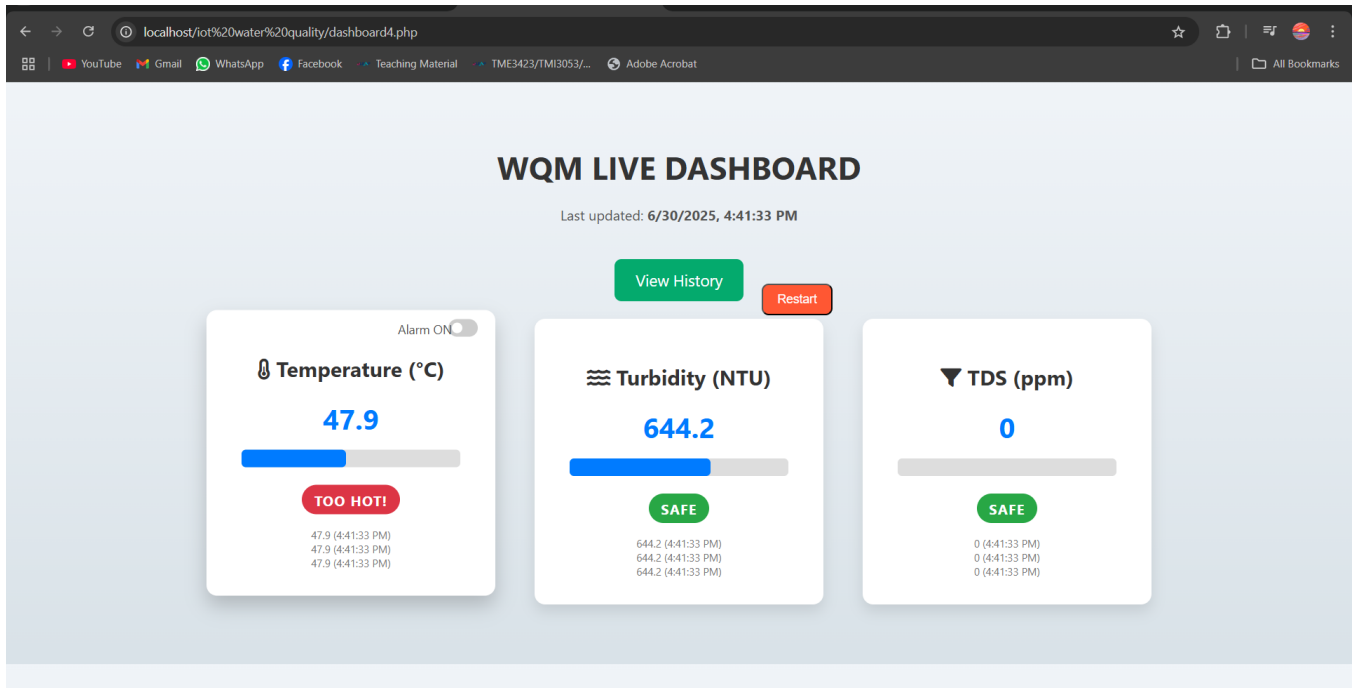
localhost/iot%20water%20quality/dashboard4.php

YouTube Gmail WhatsApp Facebook Teaching Material TME3423/TMI3053/... Adobe Acrobat All Bookmarks

WQM LIVE DASHBOARD

Last updated: 6/30/2025, 4:41:33 PM

View History

Restart

Alarm ON

Temperature (°C)

47.9

TOO HOT!

47.9 (4:41:33 PM)
47.9 (4:41:33 PM)
47.9 (4:41:33 PM)

Turbidity (NTU)

644.2

SAFE

644.2 (4:41:33 PM)
644.2 (4:41:33 PM)
644.2 (4:41:33 PM)

TDS (ppm)

0

SAFE

0 (4:41:33 PM)
0 (4:41:33 PM)
0 (4:41:33 PM)